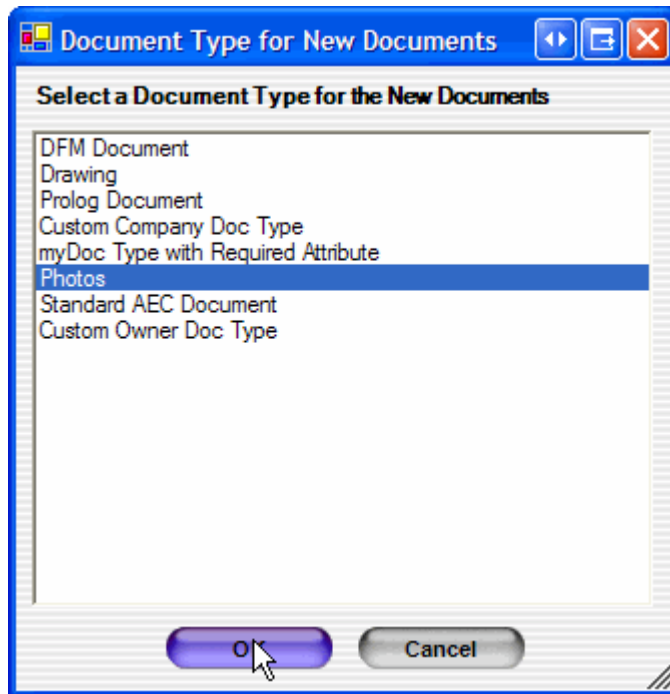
Document Type for New Documents

Select a Document Type for the New Documents

DFM Document
Drawing
Prolog Document
Custom Company Doc Type
myDoc Type with Required Attribute
Photos
Standard AEC Document
Custom Owner Doc Type

O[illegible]

Cancel